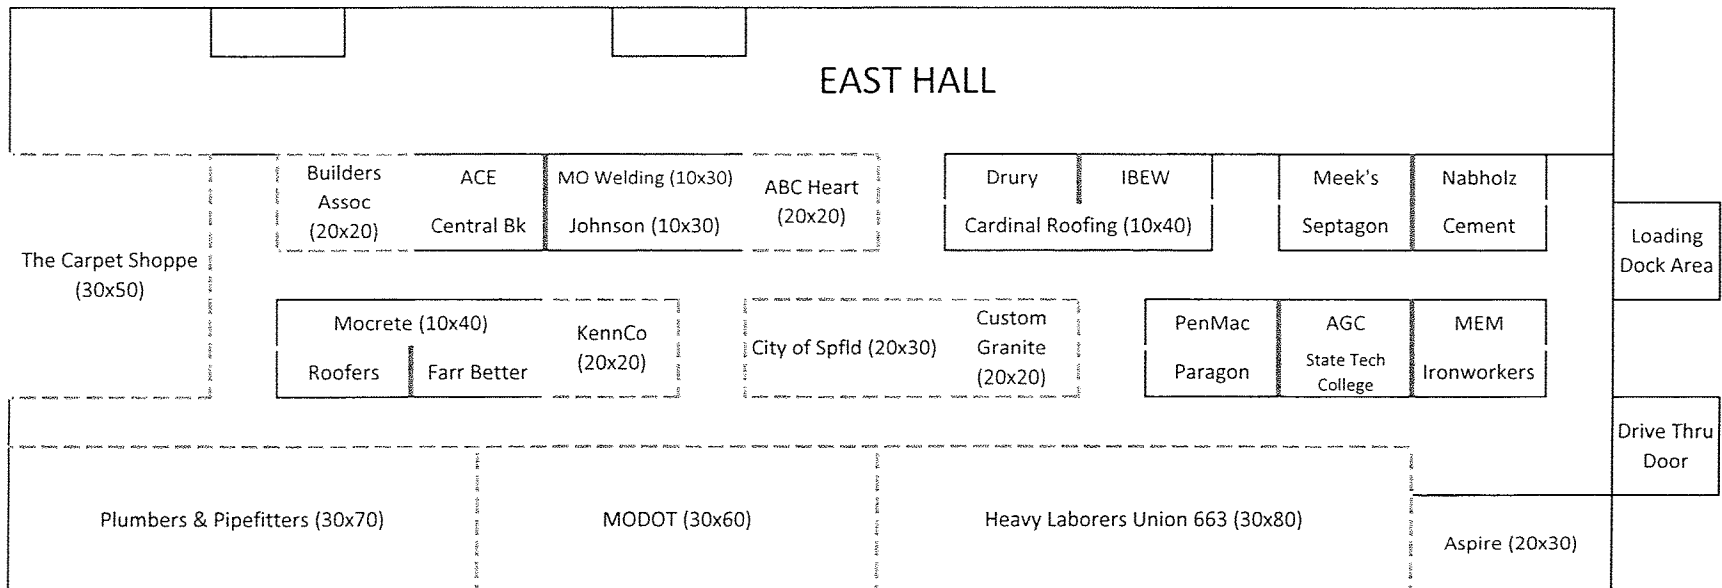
EAST HALL

The Carpet Shoppe (30x50)

Builders Assoc (20x20)

ACE

Central Bk

MO Welding (10x30)

Johnson (10x30)

ABC Heart (20x20)

Drury

IBEW

Cardinal Roofing (10x40)

Meek's

Septagon

Nabholz

Cement

Loading Dock Area

Mocrete (10x40)

Roofers

Farr Better

KennCo (20x20)

City of Spfld (20x30)

Custom Granite (20x20)

PenMac

Paragon

AGC

State Tech College

MEM

Ironworkers

Drive Thru Door

Plumbers & Pipefitters (30x70)

MODOT (30x60)

Heavy Laborers Union 663 (30x80)

Aspire (20x30)